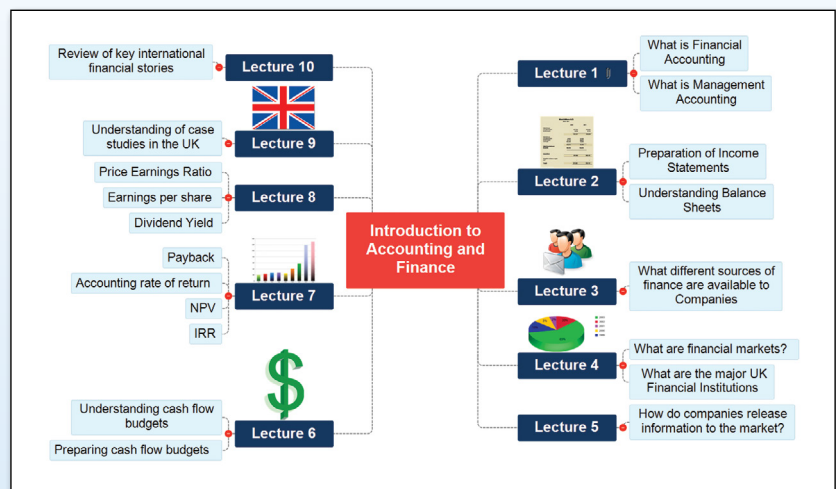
Introduction to Accounting and Finance

Lecture 1
What is Financial Accounting
What is Management Accounting

Lecture 2
Preparation of Income Statements
Understanding Balance Sheets

Lecture 3
What different sources of finance are available to Companies

Lecture 4
What are financial markets?
What are the major UK Financial Institutions

Lecture 5
How do companies release information to the market?

Lecture 6
Understanding cash flow budgets
Preparing cash flow budgets

Lecture 7
Payback
Accounting rate of return
NPV
IRR

Lecture 8
Price Earnings Ratio
Earnings per share
Dividend Yield

Lecture 9
Understanding of case studies in the UK

Lecture 10
Review of key international financial stories